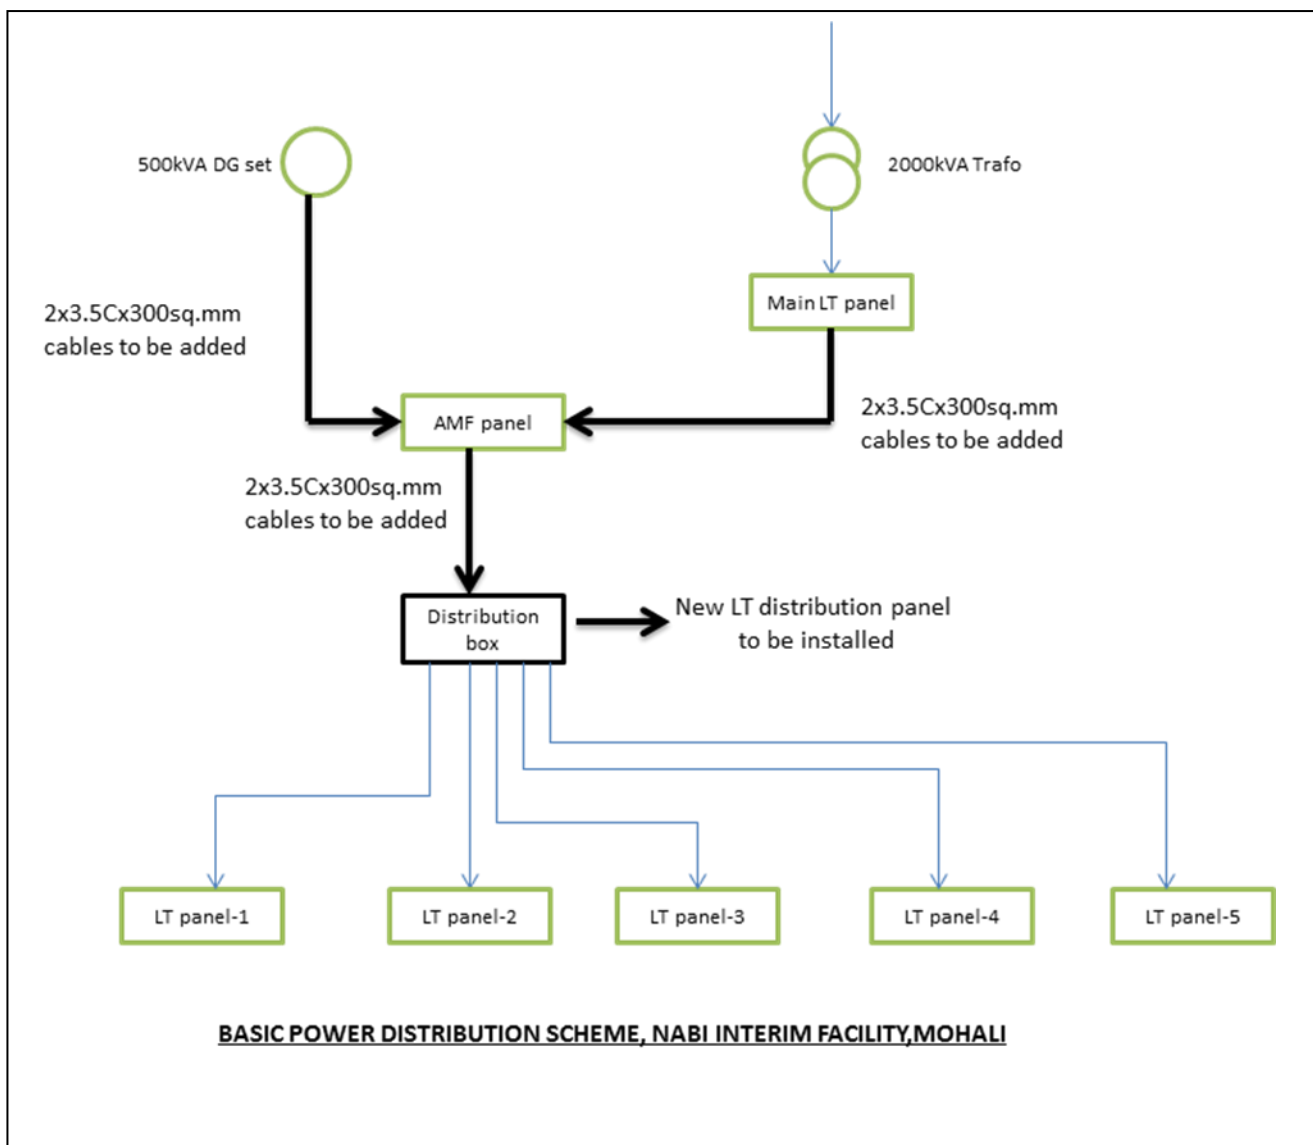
500kVA DG set

2000kVA Trafo

Main LT panel

2x3.5Cx300sq.mm cables to be added

AMF panel

2x3.5Cx300sq.mm cables to be added

2x3.5Cx300sq.mm cables to be added

Distribution box

New LT distribution panel to be installed

LT panel-1

LT panel-2

LT panel-3

LT panel-4

LT panel-5

BASIC POWER DISTRIBUTION SCHEME, NABI INTERIM FACILITY,MOHALI